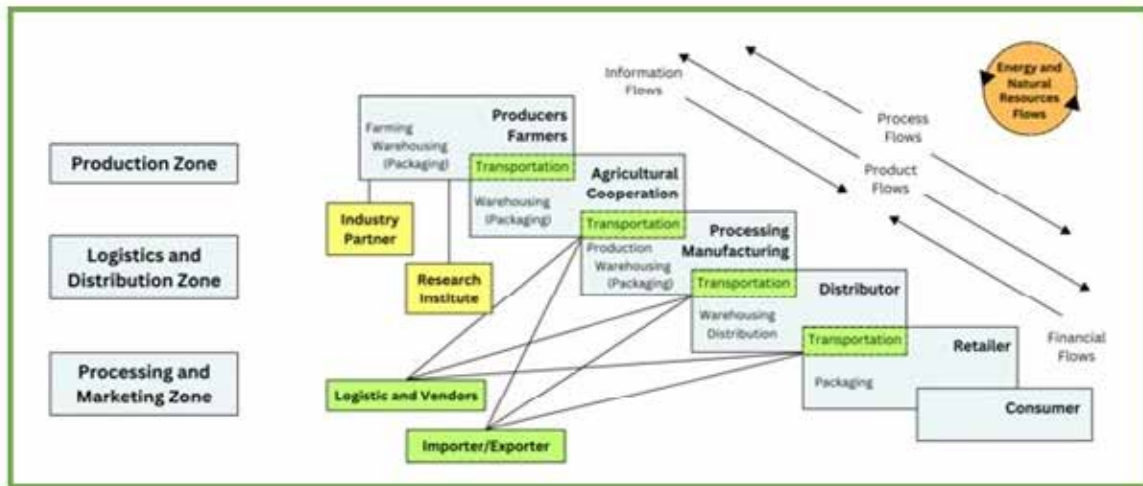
Production Zone

Logistics and Distribution Zone

Processing and Marketing Zone

Producers Farmers

Farming

Warehousing (Packaging)

Transportation

Agricultural Cooperation

Warehousing (Packaging)

Transportation

Processing Manufacturing

Production

Warehousing (Packaging)

Transportation

Distributor

Warehousing

Distribution

Transportation

Retailer

Packaging

Consumer

Industry Partner

Research Institute

Logistic and Vendors

Importer/Exporter

Information Flows

Process Flows

Product Flows

Financial Flows

Energy and Natural Resources Flows